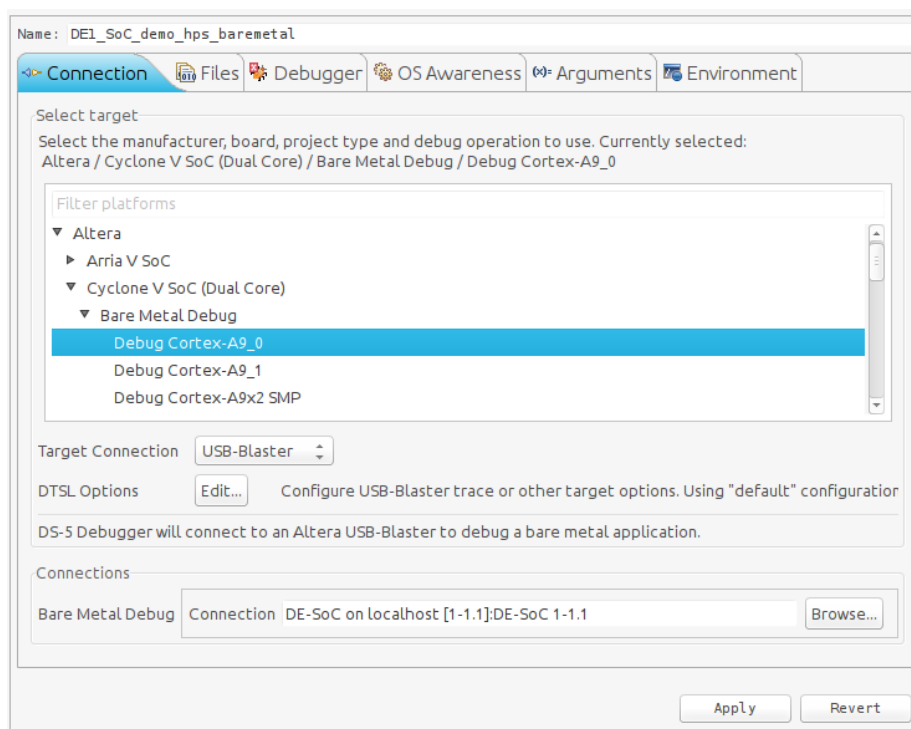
Name: DE1_SoC_demo_hps_baremetal

Connection | Files | Debugger | OS Awareness | (x)= Arguments | Environment

Select target

Select the manufacturer, board, project type and debug operation to use. Currently selected:
Altera / Cyclone V SoC (Dual Core) / Bare Metal Debug / Debug Cortex-A9_0

Filter platforms

Altera
Arria V SoC
Cyclone V SoC (Dual Core)
Bare Metal Debug
Debug Cortex-A9_0
Debug Cortex-A9_1
Debug Cortex-A9x2 SMP

Target Connection USB-Blaster

DTSL Options Edit... Configure USB-Blaster trace or other target options. Using "default" configuratior

DS-5 Debugger will connect to an Altera USB-Blaster to debug a bare metal application.

Connections

Bare Metal Debug Connection DE-SoC on localhost [1-1.1]:DE-SoC 1-1.1 Browse...

Apply Revert